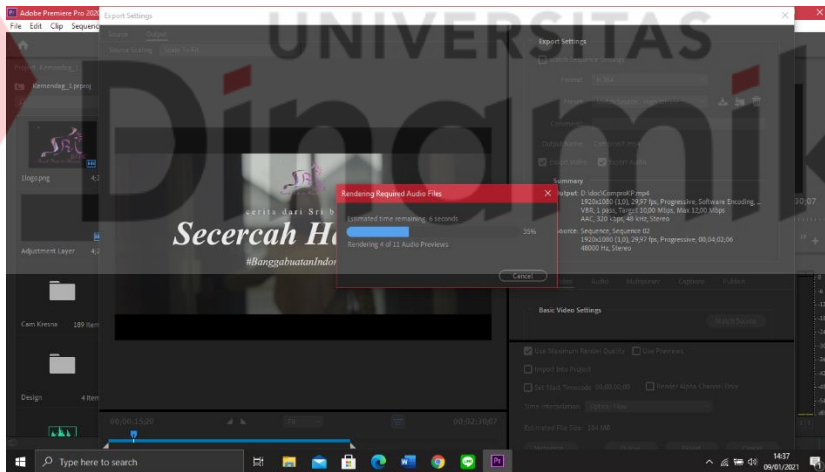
Adobe Premiere Pro 2020
File Edit Clip Sequence
Export Settings
Source Output
Project: Kemendag_1
Kemendag_1.prproj
1logo.png 4,2
Adjustment Layer 4,2
Cam Kresna 189 Item
Design 4 Item
UNIVERSITAS
Dinamika
serita dari Sri b
Secercah H
#BanggabuatanIndon
Rendering Required Audio Files
Estimated time remaining: 6 seconds
35%
Rendering 4 of 11 Audio Previews
Cancel
Export Settings
Match Sequence Settings
Format: H.264
Preset:
Comments:
Output Name:
Export Video Export Audio
Summary
Output: D:\doc\ComproKP.mp4
1920x1080 (1,0), 29,97 fps, Progressive, Software Encoding, ...
VBR, 1 pass, Target 10,00 Mbps, Max 12,00 Mbps
AAC, 320 kbps, 48 kHz, Stereo
Source: Sequence, Sequence 02
1920x1080 (1,0), 29,97 fps, Progressive, 00;04;02;06
48000 Hz, Stereo
Effects Video Audio Multiplexer Captions Publish
Basic Video Settings
Match Source
Use Maximum Render Quality Use Previews
Import into Project
Set Start Timecode 00;00;00;00 Render Alpha Channel Only
Time Interpolation: Frame Sampling
Estimated File Size: 334 MB
00;00;15;20
00;03;20;07
00;07
Type here to search
14:37
09/01/2021